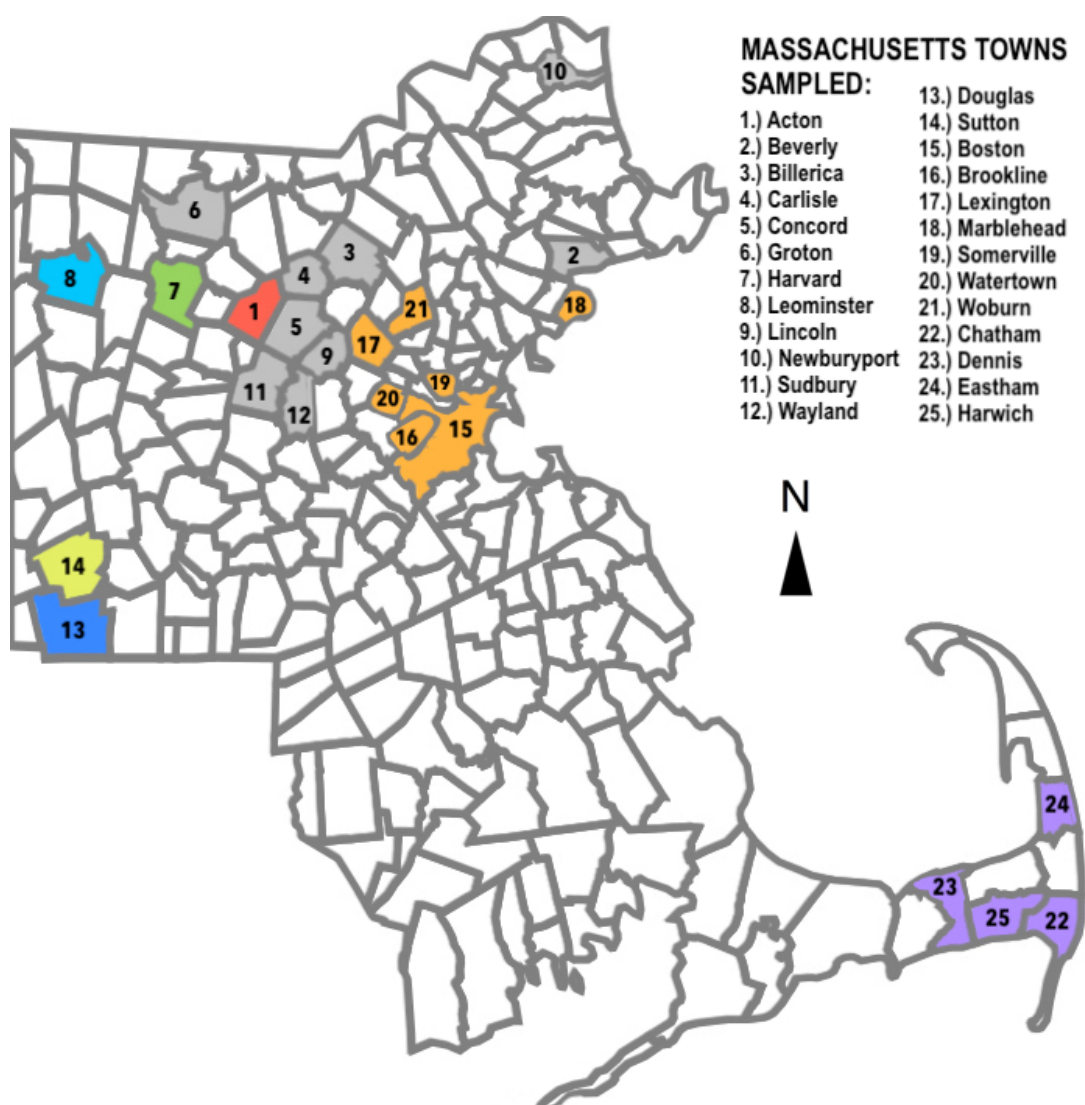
MASSACHUSETTS TOWNS SAMPLED:

1.) Acton
2.) Beverly
3.) Billerica
4.) Carlisle
5.) Concord
6.) Groton
7.) Harvard
8.) Leominster
9.) Lincoln
10.) Newburyport
11.) Sudbury
12.) Wayland

13.) Douglas
14.) Sutton
15.) Boston
16.) Brookline
17.) Lexington
18.) Marblehead
19.) Somerville
20.) Watertown
21.) Woburn
22.) Chatham
23.) Dennis
24.) Eastham
25.) Harwich

N

10
6
3
2
8
7
4
1
21
18
5
17
9
19
11
20
12
16
15
14
13
24
23
25
22